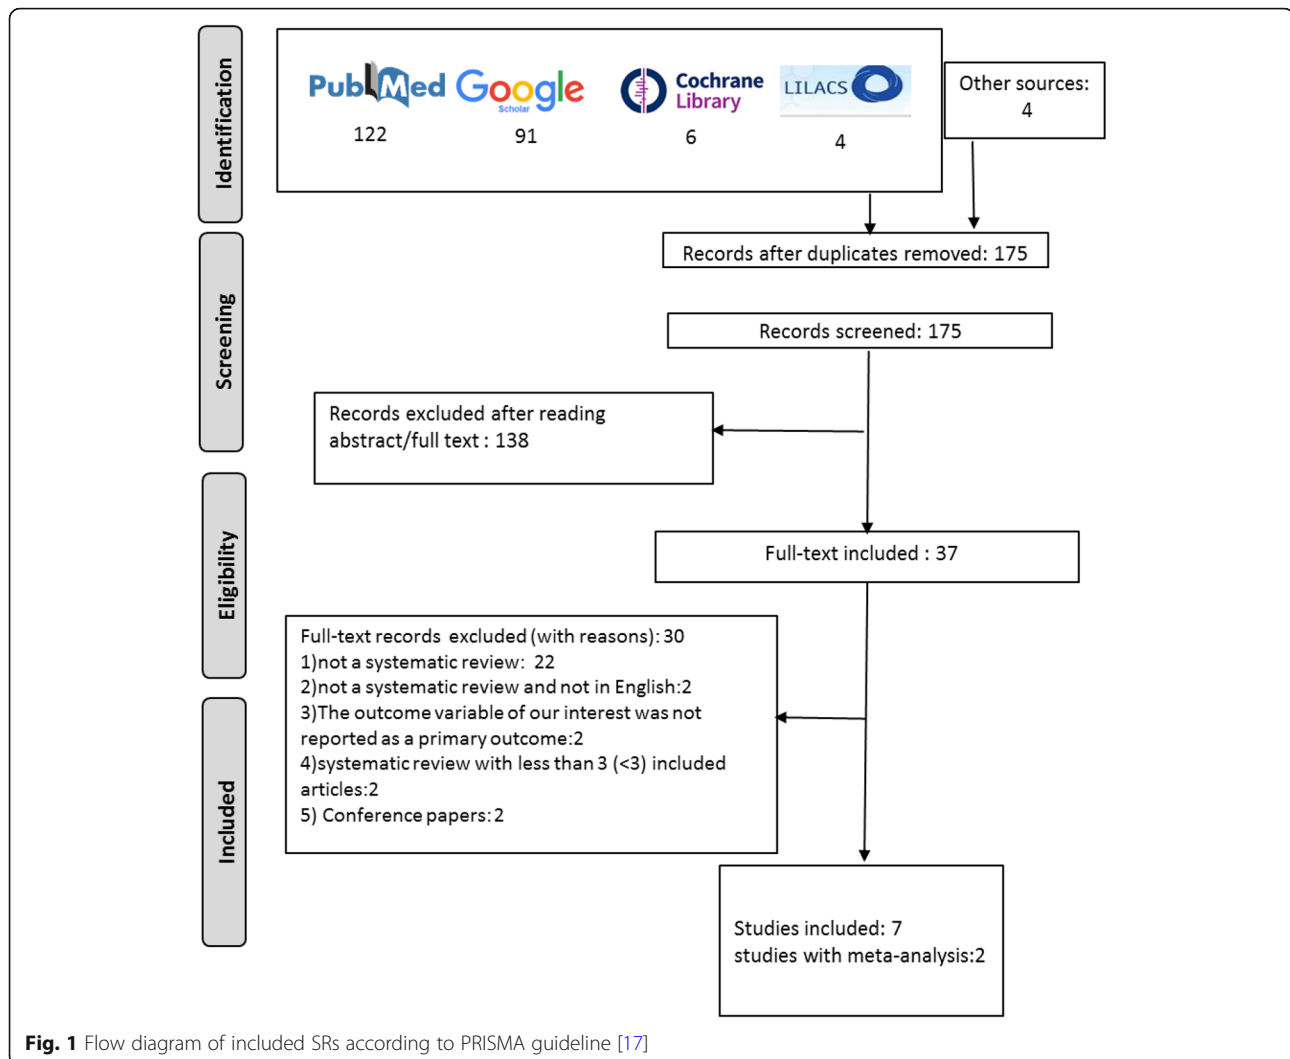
Identification

PubMed Google Scholar Cochrane Library LILACS

122 91 6 4

Other sources: 4

Records after duplicates removed: 175

Screening

Records screened: 175

Records excluded after reading abstract/full text : 138

Eligibility

Full-text included : 37

Full-text records excluded (with reasons): 30
1)not a systematic review: 22
2)not a systematic review and not in English:2
3)The outcome variable of our interest was not reported as a primary outcome:2
4)systematic review with less than 3 (<3) included articles:2
5) Conference papers: 2

Included

Studies included: 7
studies with meta-analysis:2

Fig. 1 Flow diagram of included SRs according to PRISMA guideline [17]